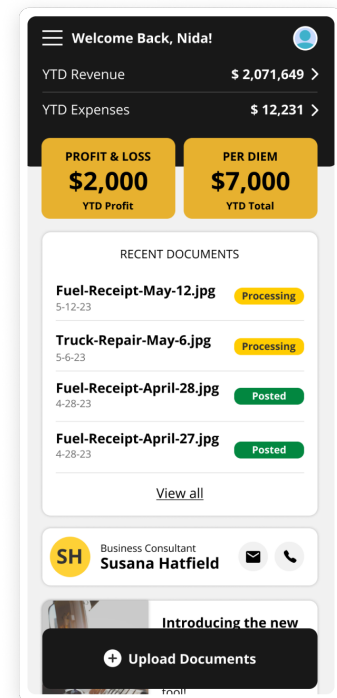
Welcome Back, Nida!

YTD Revenue $ 2,071,649 >

YTD Expenses $ 12,231 >

PROFIT & LOSS
$2,000
YTD Profit

PER DIEM
$7,000
YTD Total

RECENT DOCUMENTS

Fuel-Receipt-May-12.jpg
5-12-23
Processing

Truck-Repair-May-6.jpg
5-6-23
Processing

Fuel-Receipt-April-28.jpg
4-28-23
Posted

Fuel-Receipt-April-27.jpg
4-28-23
Posted

View all

SH
Business Consultant
Susana Hatfield

Introducing the new

Upload Documents

tool!